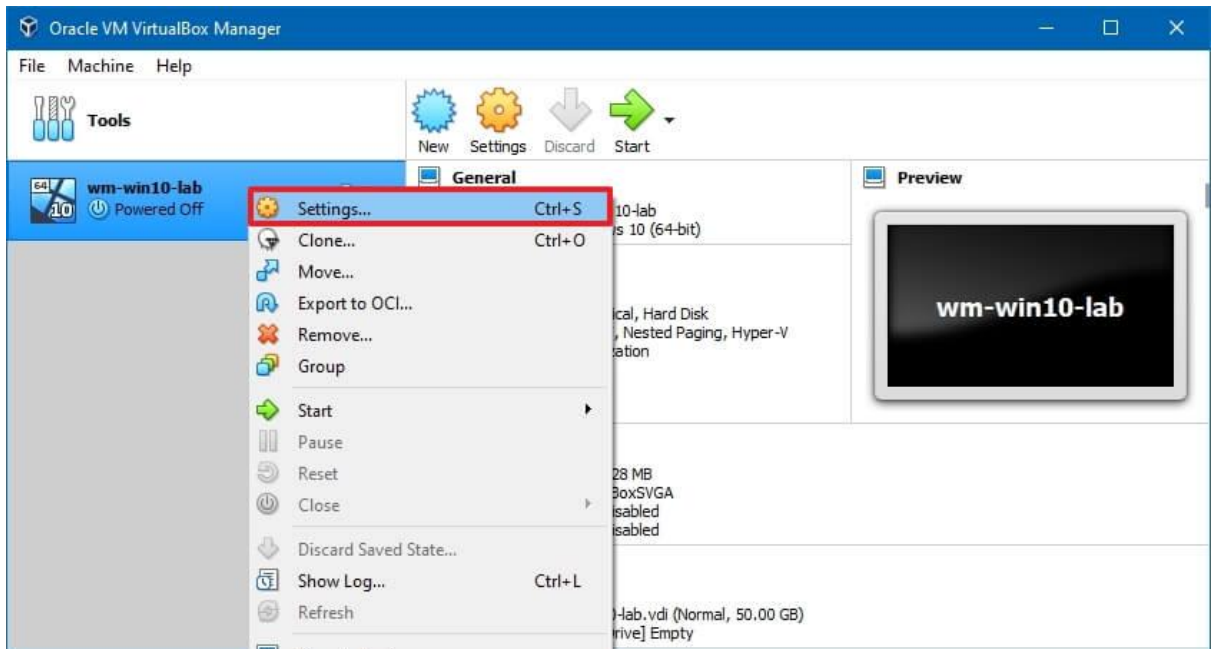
Oracle VM VirtualBox Manager

File Machine Help

Tools

New Settings Discard Start

64 10 wm-win10-lab
Powered Off

General

10-lab
s 10 (64-bit)

ical, Hard Disk
, Nested Paging, Hyper-V
ation

28 MB
BoxSVGA
isabled
isabled

-lab.vdi (Normal, 50.00 GB)
rive] Empty

Preview

wm-win10-lab

Settings... Ctrl+S
Clone... Ctrl+O
Move...
Export to OCI...
Remove...
Group
Start
Pause
Reset
Close
Discard Saved State...
Show Log... Ctrl+L
Refresh